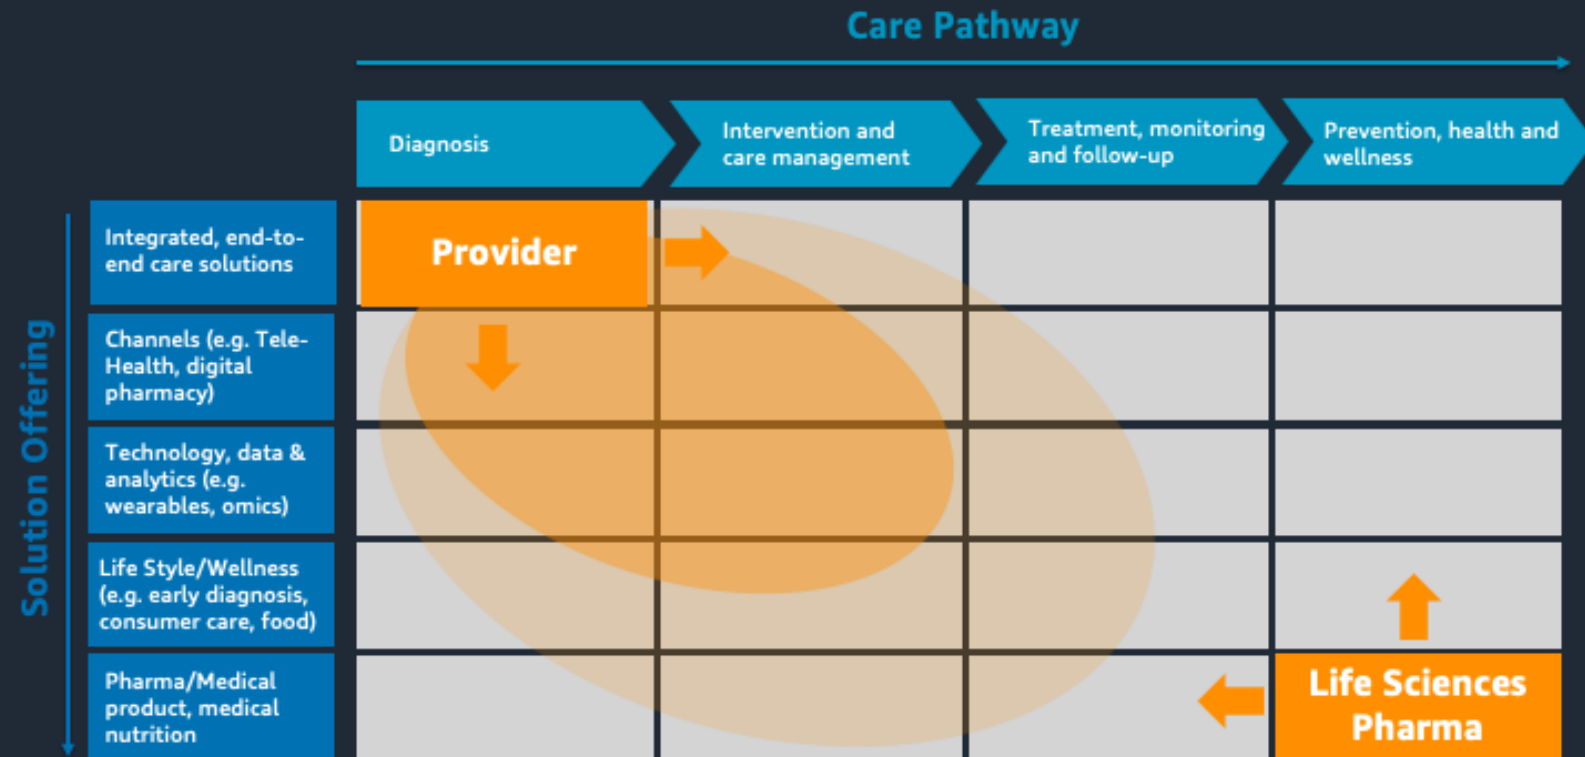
Care Pathway

Diagnosis

Intervention and care management

Treatment, monitoring and follow-up

Prevention, health and wellness

Solution Offering

Integrated, end-to-end care solutions

Channels (e.g. Tele-Health, digital pharmacy)

Technology, data & analytics (e.g. wearables, omics)

Life Style/Wellness (e.g. early diagnosis, consumer care, food)

Pharma/Medical product, medical nutrition

Provider

Life Sciences Pharma